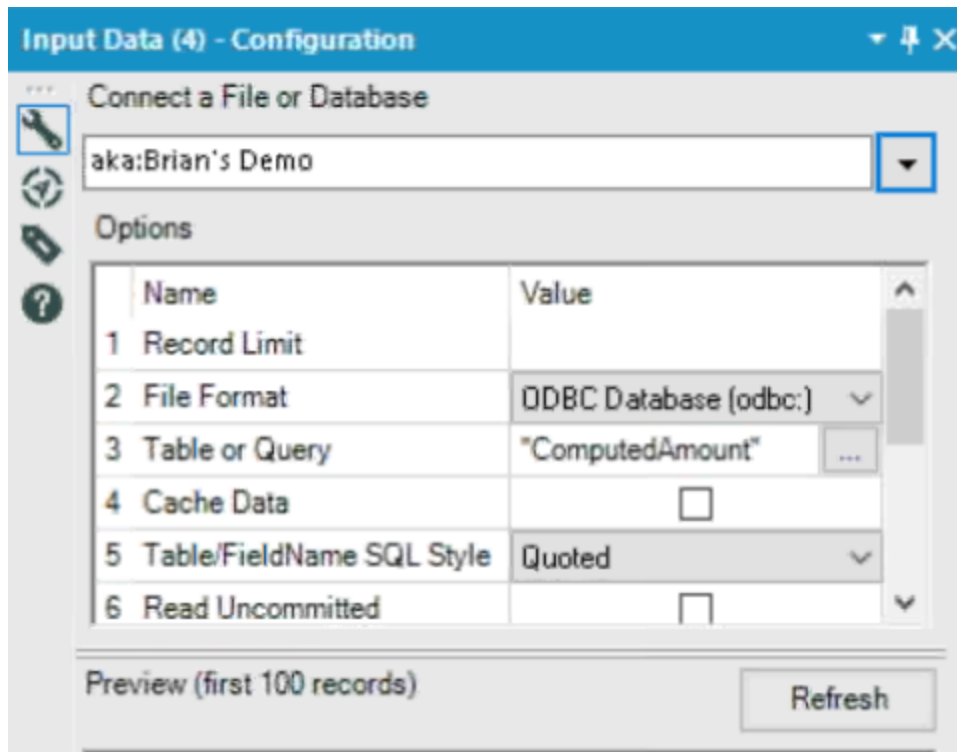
Input Data (4) - Configuration

Connect a File or Database

aka:Brian's Demo

Options

| | Name | Value |
|---|---|---|
| 1 | Record Limit | |
| 2 | File Format | ODBC Database (odbc:) |
| 3 | Table or Query | "ComputedAmount" ... |
| 4 | Cache Data | ☐ |
| 5 | Table/FieldName SQL Style | Quoted |
| 6 | Read Uncommitted | ☐ |

Preview (first 100 records)

Refresh